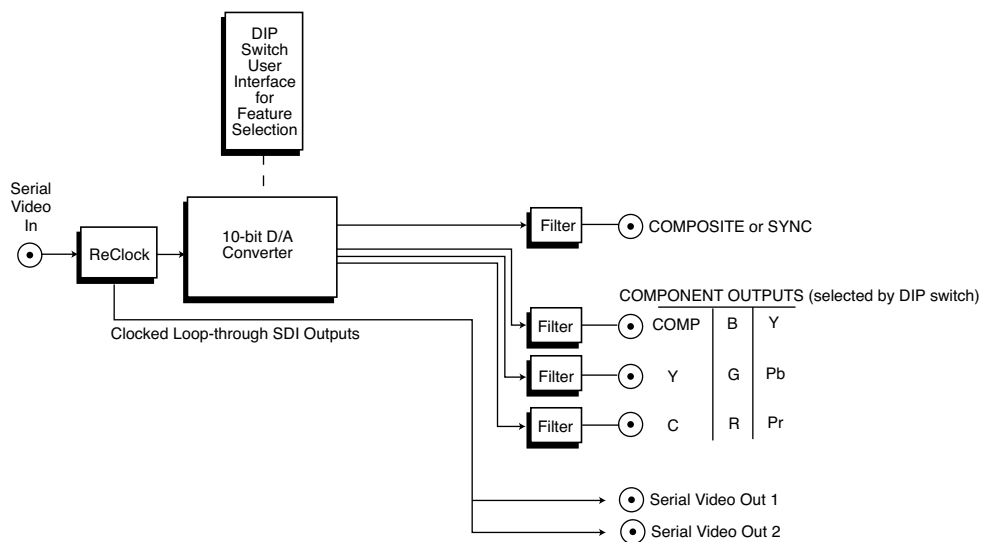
DIP Switch User Interface for Feature Selection

Serial Video In

ReClock

10-bit D/A Converter

Filter

COMPOSITE or SYNC

COMPONENT OUTPUTS (selected by DIP switch)

Clocked Loop-through SDI Outputs

| | | |
|---|---|---|
| COMP | B | Y |
| Y | G | Pb |
| C | R | Pr |

Filter

Filter

Filter

Serial Video Out 1

Serial Video Out 2